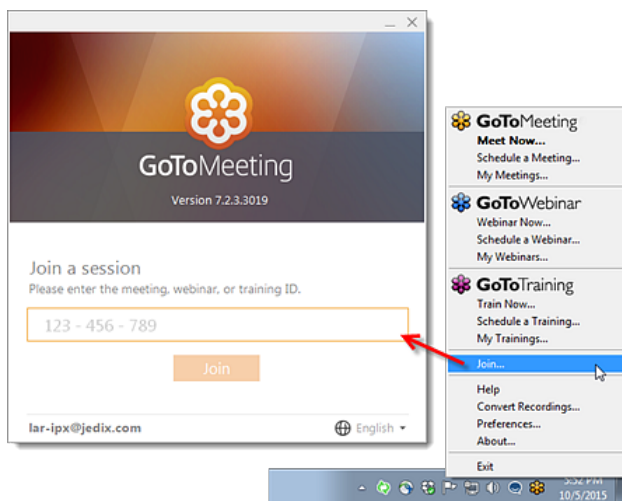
GoToMeeting
Version 7.2.3.3019

Join a session
Please enter the meeting, webinar, or training ID.

123 - 456 - 789

Join

lar-ipx@jedix.com
English

GoToMeeting
Meet Now...
Schedule a Meeting...
My Meetings...

GoToWebinar
Webinar Now...
Schedule a Webinar...
My Webinars...

GoToTraining
Train Now...
Schedule a Training...
My Trainings...

Join...

Help
Convert Recordings...
Preferences...
About...

Exit

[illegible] PM
10/5/2015